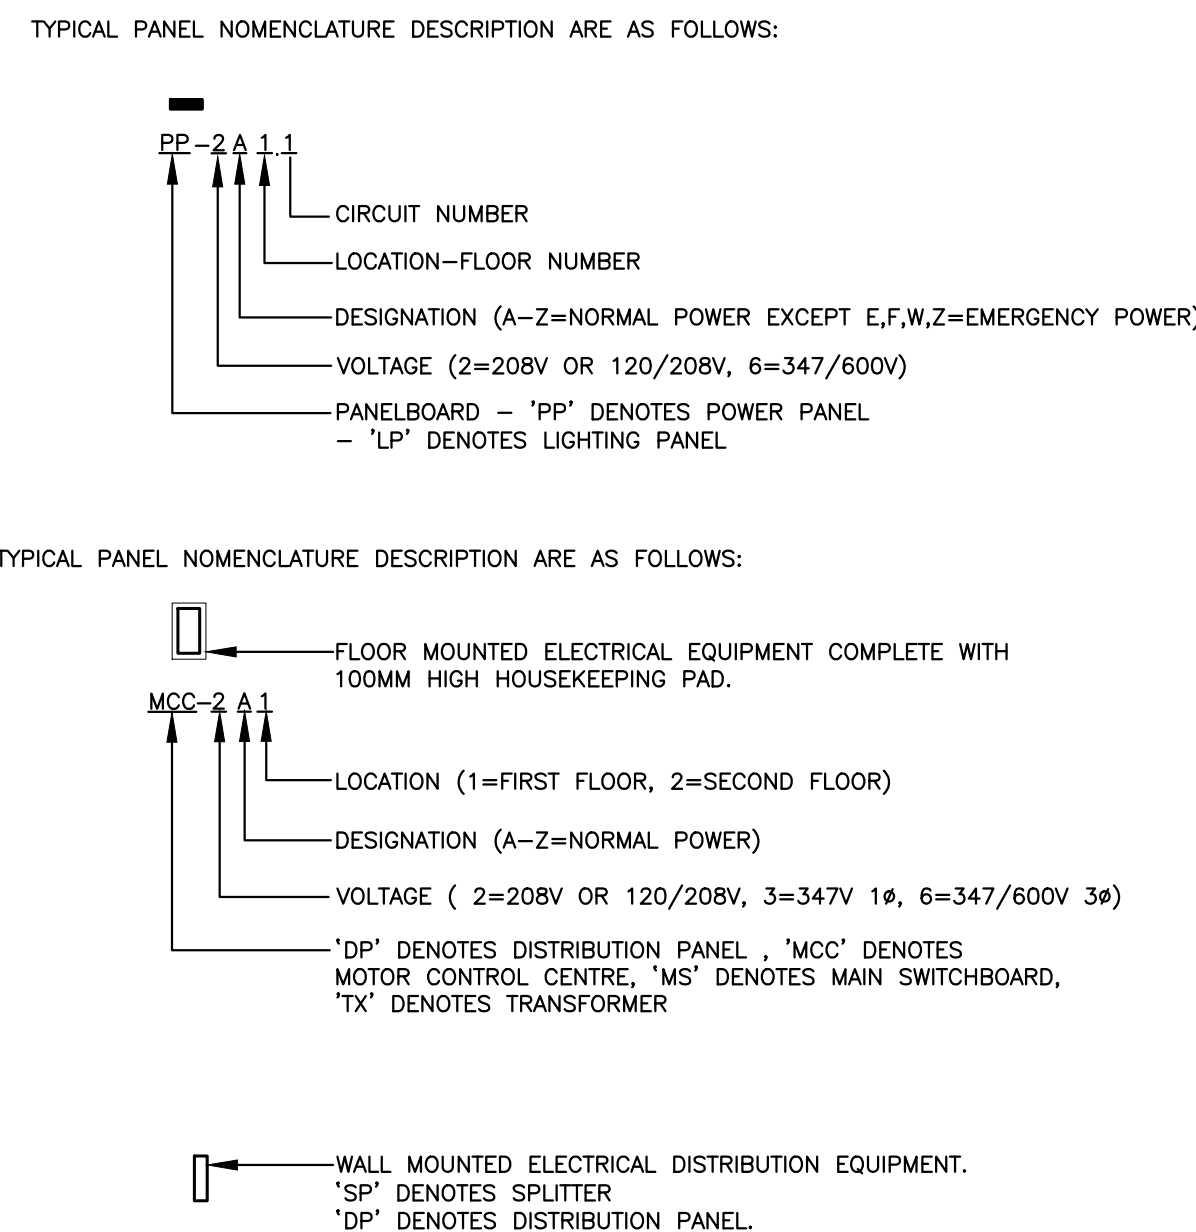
TYPICAL PANEL NOMENCLATURE DESCRIPTION ARE AS FOLLOWS:

PP–2 A 1.1

CIRCUIT NUMBER

LOCATION–FLOOR NUMBER

DESIGNATION (A–Z=NORMAL POWER EXCEPT E,F,W,Z=EMERGENCY POWER)

VOLTAGE (2=208V OR 120/208V, 6=347/600V)

PANELBOARD – 'PP' DENOTES POWER PANEL
– 'LP' DENOTES LIGHTING PANEL

TYPICAL PANEL NOMENCLATURE DESCRIPTION ARE AS FOLLOWS:

FLOOR MOUNTED ELECTRICAL EQUIPMENT COMPLETE WITH 100MM HIGH HOUSEKEEPING PAD.

MCC–2 A 1

LOCATION (1=FIRST FLOOR, 2=SECOND FLOOR)

DESIGNATION (A–Z=NORMAL POWER)

VOLTAGE ( 2=208V OR 120/208V, 3=347V 1ø, 6=347/600V 3ø)

'DP' DENOTES DISTRIBUTION PANEL , 'MCC' DENOTES MOTOR CONTROL CENTRE, 'MS' DENOTES MAIN SWITCHBOARD, 'TX' DENOTES TRANSFORMER

WALL MOUNTED ELECTRICAL DISTRIBUTION EQUIPMENT.
'SP' DENOTES SPLITTER
'DP' DENOTES DISTRIBUTION PANEL.